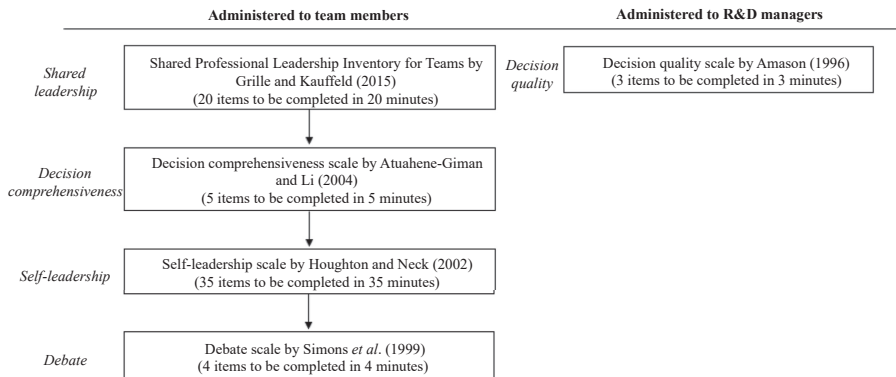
Administered to team members

Administered to R&D managers

Shared leadership

Shared Professional Leadership Inventory for Teams by Grille and Kauffeld (2015)
(20 items to be completed in 20 minutes)

Decision quality

Decision quality scale by Amason (1996)
(3 items to be completed in 3 minutes)

Decision comprehensiveness

Decision comprehensiveness scale by Atuahene-Giman and Li (2004)
(5 items to be completed in 5 minutes)

Self-leadership

Self-leadership scale by Houghton and Neck (2002)
(35 items to be completed in 35 minutes)

Debate

Debate scale by Simons *et al*. (1999)
(4 items to be completed in 4 minutes)